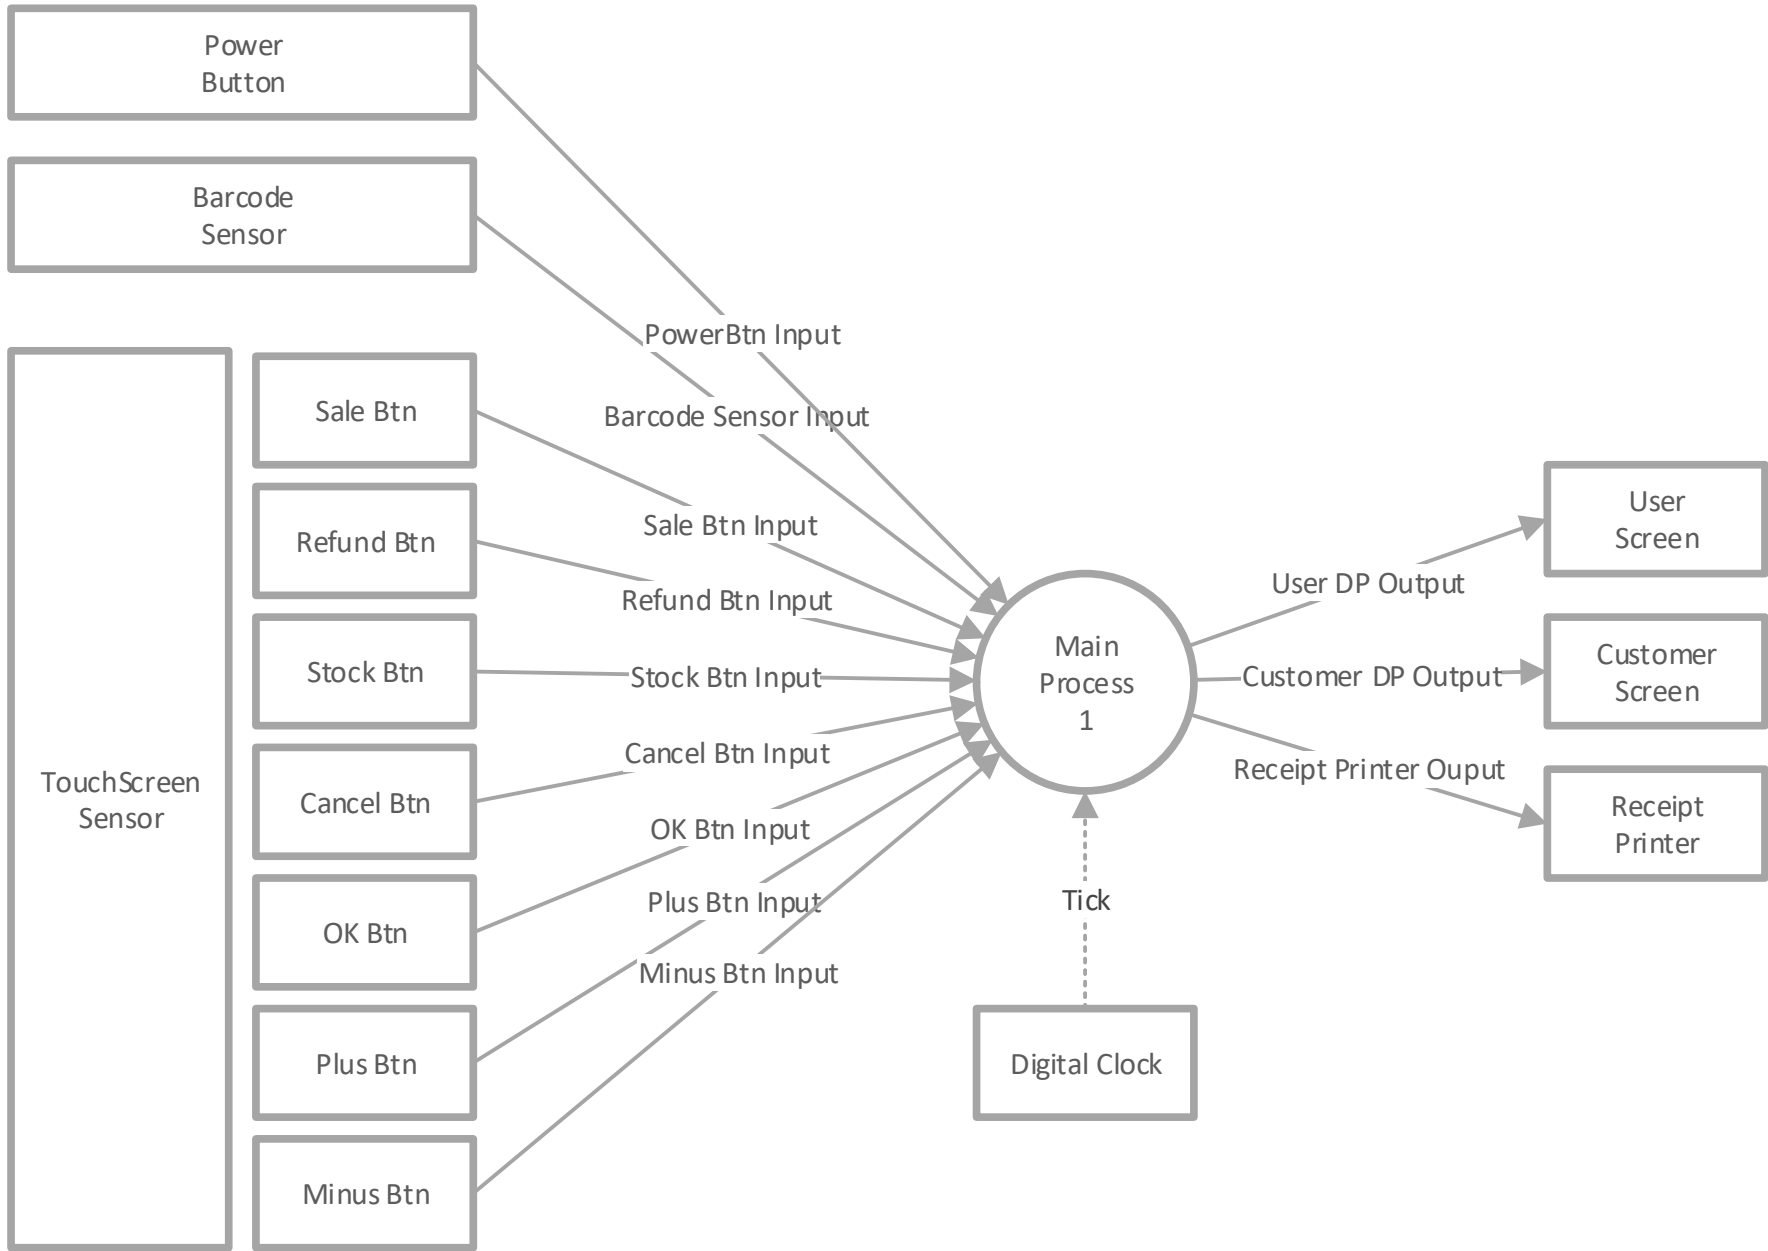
Power Button

Barcode Sensor

TouchScreen Sensor

Sale Btn

Refund Btn

Stock Btn

Cancel Btn

OK Btn

Plus Btn

Minus Btn

PowerBtn Input

Barcode Sensor Input

Sale Btn Input

Refund Btn Input

Stock Btn Input

Cancel Btn Input

OK Btn Input

Plus Btn Input

Minus Btn Input

Main Process 1

User DP Output

Customer DP Output

Receipt Printer Ouput

User Screen

Customer Screen

Receipt Printer

Tick

Digital Clock